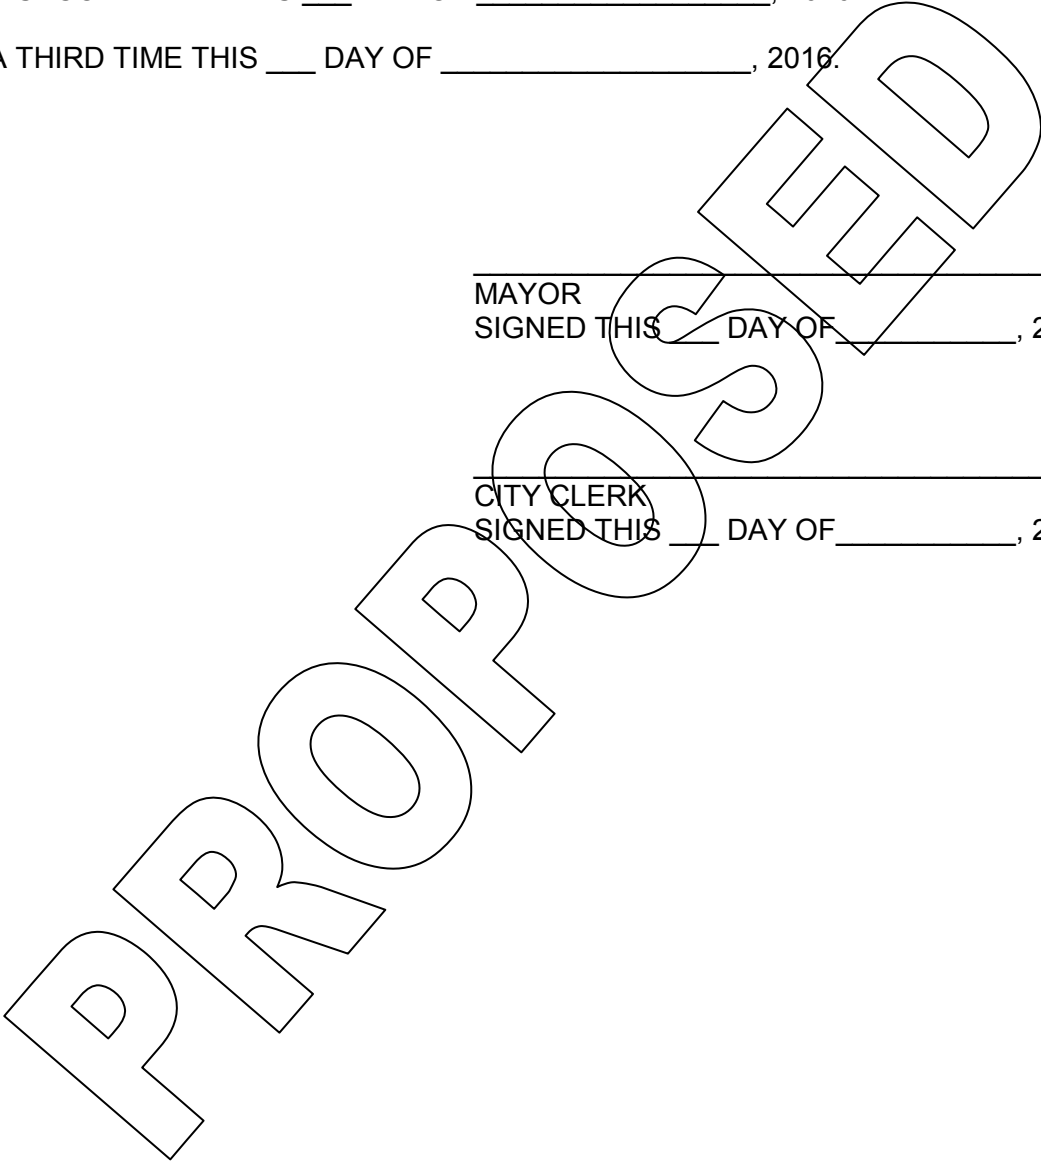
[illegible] ___ DAY OF ________________, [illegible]

A THIRD TIME THIS ___ DAY OF ________________, 2016.

PROPOSED

______________________________
MAYOR
SIGNED THIS ___ DAY OF__________, 2

______________________________
CITY CLERK
SIGNED THIS ___ DAY OF__________, 2